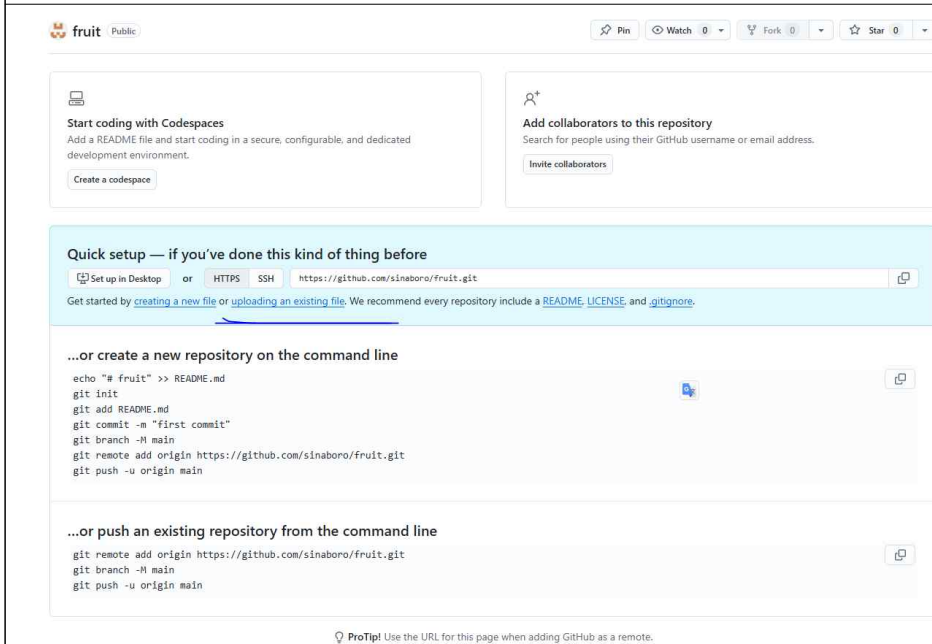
fruit Public

Pin Watch 0 Fork 0 Star 0

Start coding with Codespaces
Add a README file and start coding in a secure, configurable, and dedicated development environment.
Create a codespace

Add collaborators to this repository
Search for people using their GitHub username or email address.
Invite collaborators

Quick setup — if you've done this kind of thing before
Set up in Desktop or HTTPS SSH https://github.com/sinaboro/fruit.git
Get started by creating a new file or uploading an existing file. We recommend every repository include a README, LICENSE, and .gitignore.

...or create a new repository on the command line
echo "# fruit" >> README.md
git init
git add README.md
git commit -m "first commit"
git branch -M main
git remote add origin https://github.com/sinaboro/fruit.git
git push -u origin main

...or push an existing repository from the command line
git remote add origin https://github.com/sinaboro/fruit.git
git branch -M main
git push -u origin main

ProTip! Use the URL for this page when adding GitHub as a remote.